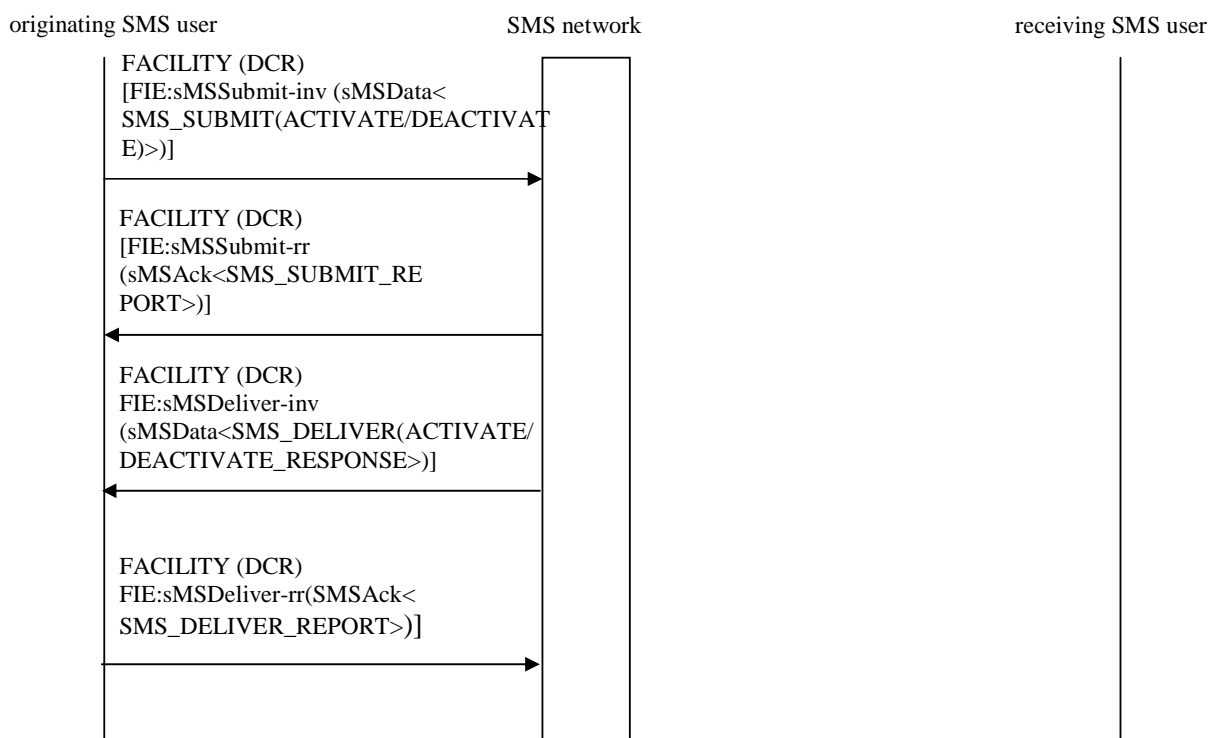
originating SMS user

SMS network

receiving SMS user

FACILITY (DCR)
[FIE:sMSSubmit-inv (sMSData< SMS_SUBMIT(ACTIVATE/DEACTIVATE)>)]

FACILITY (DCR)
[FIE:sMSSubmit-rr (sMSAck<SMS_SUBMIT_REPORT>)]

FACILITY (DCR)
FIE:sMSDeliver-inv (sMSData<SMS_DELIVER(ACTIVATE/ DEACTIVATE_RESPONSE>)]

FACILITY (DCR)
FIE:sMSDeliver-rr(SMSAck< SMS_DELIVER_REPORT>)]